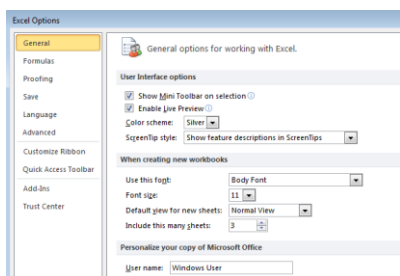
Excel Options

General
Formulas
Proofing
Save
Language
Advanced
Customize Ribbon
Quick Access Toolbar
Add-Ins
Trust Center

General options for working with Excel.

User Interface options

Show Mini Toolbar on selection
Enable Live Preview
Color scheme: Silver
ScreenTip style: Show feature descriptions in ScreenTips

When creating new workbooks

Use this font: Body Font
Font size: 11
Default view for new sheets: Normal View
Include this many sheets: 3

Personalize your copy of Microsoft Office

User name: Windows User